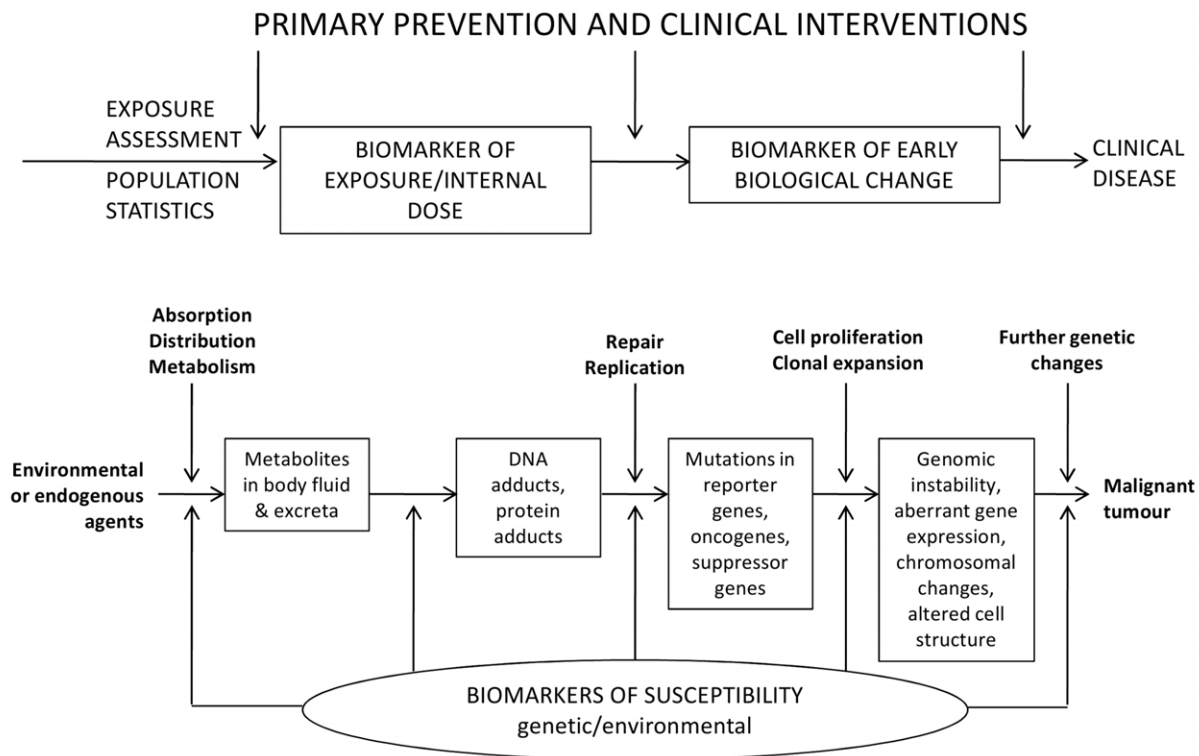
PRIMARY PREVENTION AND CLINICAL INTERVENTIONS

EXPOSURE ASSESSMENT

POPULATION STATISTICS

BIOMARKER OF EXPOSURE/INTERNAL DOSE

BIOMARKER OF EARLY BIOLOGICAL CHANGE

CLINICAL DISEASE

Absorption Distribution Metabolism

Repair Replication

Cell proliferation Clonal expansion

Further genetic changes

Environmental or endogenous agents

Metabolites in body fluid & excreta

DNA adducts, protein adducts

Mutations in reporter genes, oncogenes, suppressor genes

Genomic instability, aberrant gene expression, chromosomal changes, altered cell structure

Malignant tumour

BIOMARKERS OF SUSCEPTIBILITY
genetic/environmental